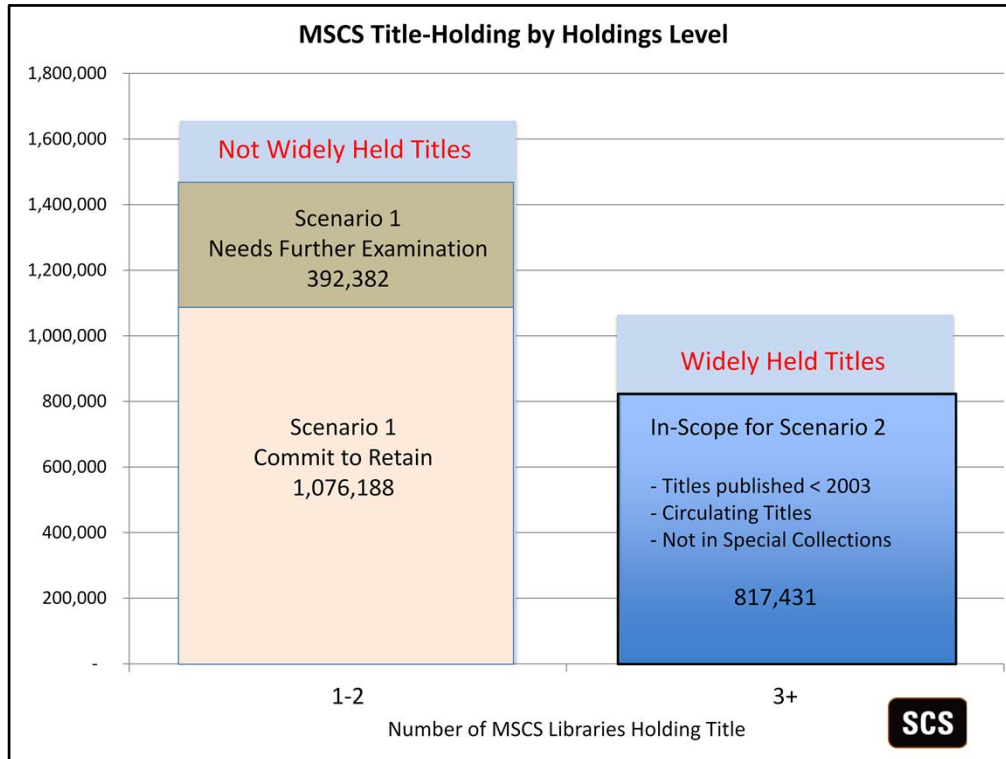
MSCS Title-Holding by Holdings Level

1,800,000
1,600,000
1,400,000
1,200,000
1,000,000
800,000
600,000
400,000
200,000
-

Not Widely Held Titles

Scenario 1
Needs Further Examination
392,382

Scenario 1
Commit to Retain
1,076,188

Widely Held Titles

In-Scope for Scenario 2

- Titles published < 2003
- Circulating Titles
- Not in Special Collections

817,431

1-2
3+
Number of MSCS Libraries Holding Title

SCS